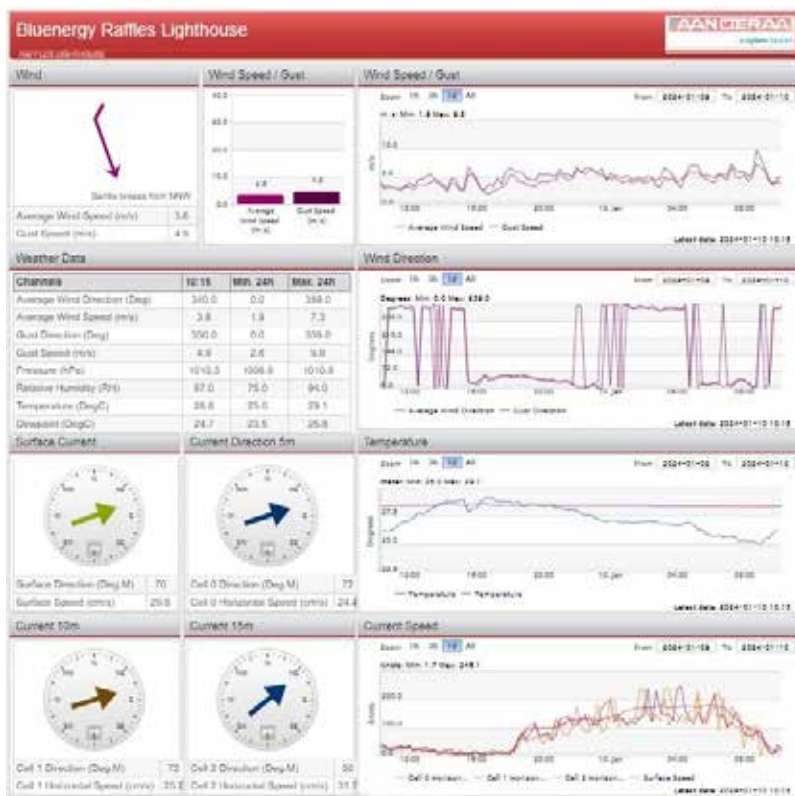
Bluenergy Raffles Lighthouse

RAFFLES LIGHTHOUSE

AANDERAA
a xylem brand

Wind

Gentle breeze from NNW

Average Wind Speed (m/s) 3.8
Gust Speed (m/s) 4.9

Wind Speed / Gust

40.0
30.0
20.0
10.0
0.0

3.8 4.9

Average Wind Speed (m/s)
Gust Speed (m/s)

Wind Speed / Gust

Zoom 1h 3h 1d All
From 2024-01-09 To 2024-01-10

m/s Min: 1.8 Max: 8.8

10.0
5.0

12:00 18:00 00:00 10. Jan 06:00

— Average Wind Speed — Gust Speed

Latest data: 2024-01-10 10:15

Weather Data

| Channels | 10:15 | Min. 24H | Max. 24H |
|---|---|---|---|
| Average Wind Direction (Deg) | 340.0 | 0.0 | 359.0 |
| Average Wind Speed (m/s) | 3.8 | 1.8 | 7.3 |
| Gust Direction (Deg) | 350.0 | 0.0 | 359.0 |
| Gust Speed (m/s) | 4.9 | 2.6 | 8.8 |
| Pressure (hPa) | 1010.3 | 1006.8 | 1010.8 |
| Relative Humidity (RH) | 87.0 | 75.0 | 94.0 |
| Temperature (DegC) | 26.8 | 25.0 | 29.1 |
| Dewpoint (DegC) | 24.7 | 23.5 | 25.8 |

Wind Direction

Zoom 1h 3h 1d All
From 2024-01-09 To 2024-01-10

Degrees Min: 0.0 Max: 359.0

Degrees

12:00 18:00 00:00 10. Jan 06:00

— Average Wind Direction — Gust Direction

Latest data: 2024-01-10 10:15

Surface Current

Surface Direction (Deg.M) 70
Surface Speed (cm/s) 29.5

Current Direction 5m

Cell 0 Direction (Deg.M) 72
Cell 0 Horizontal Speed (cm/s) 24.4

Temperature

Zoom 1h 3h 1d All
From 2024-01-09 To 2024-01-10

Water: Min: 25.0 Max: 29.1

27.5
25.0

Degrees

12:00 18:00 00:00 10. Jan 06:00

— Temperature — Temperature

Latest data: 2024-01-10 10:15

Current 10m

Cell 1 Direction (Deg.M) 72
Cell 1 Horizontal Speed (cm/s) 25.2

Current 15m

Cell 2 Direction (Deg.M) 50
Cell 2 Horizontal Speed (cm/s) 21.7

Current Speed

Zoom 1h 3h 1d All
From 2024-01-09 To 2024-01-10

Knots Min: 1.7 Max: 248.1

200.0
100.0

Knots

12:00 18:00 00:00 10. Jan 06:00

— Cell 0 Horizon... — Cell 1 Horizon... — Cell 2 Horizon... — Surface Speed

Latest data: 2024-01-10 10:15